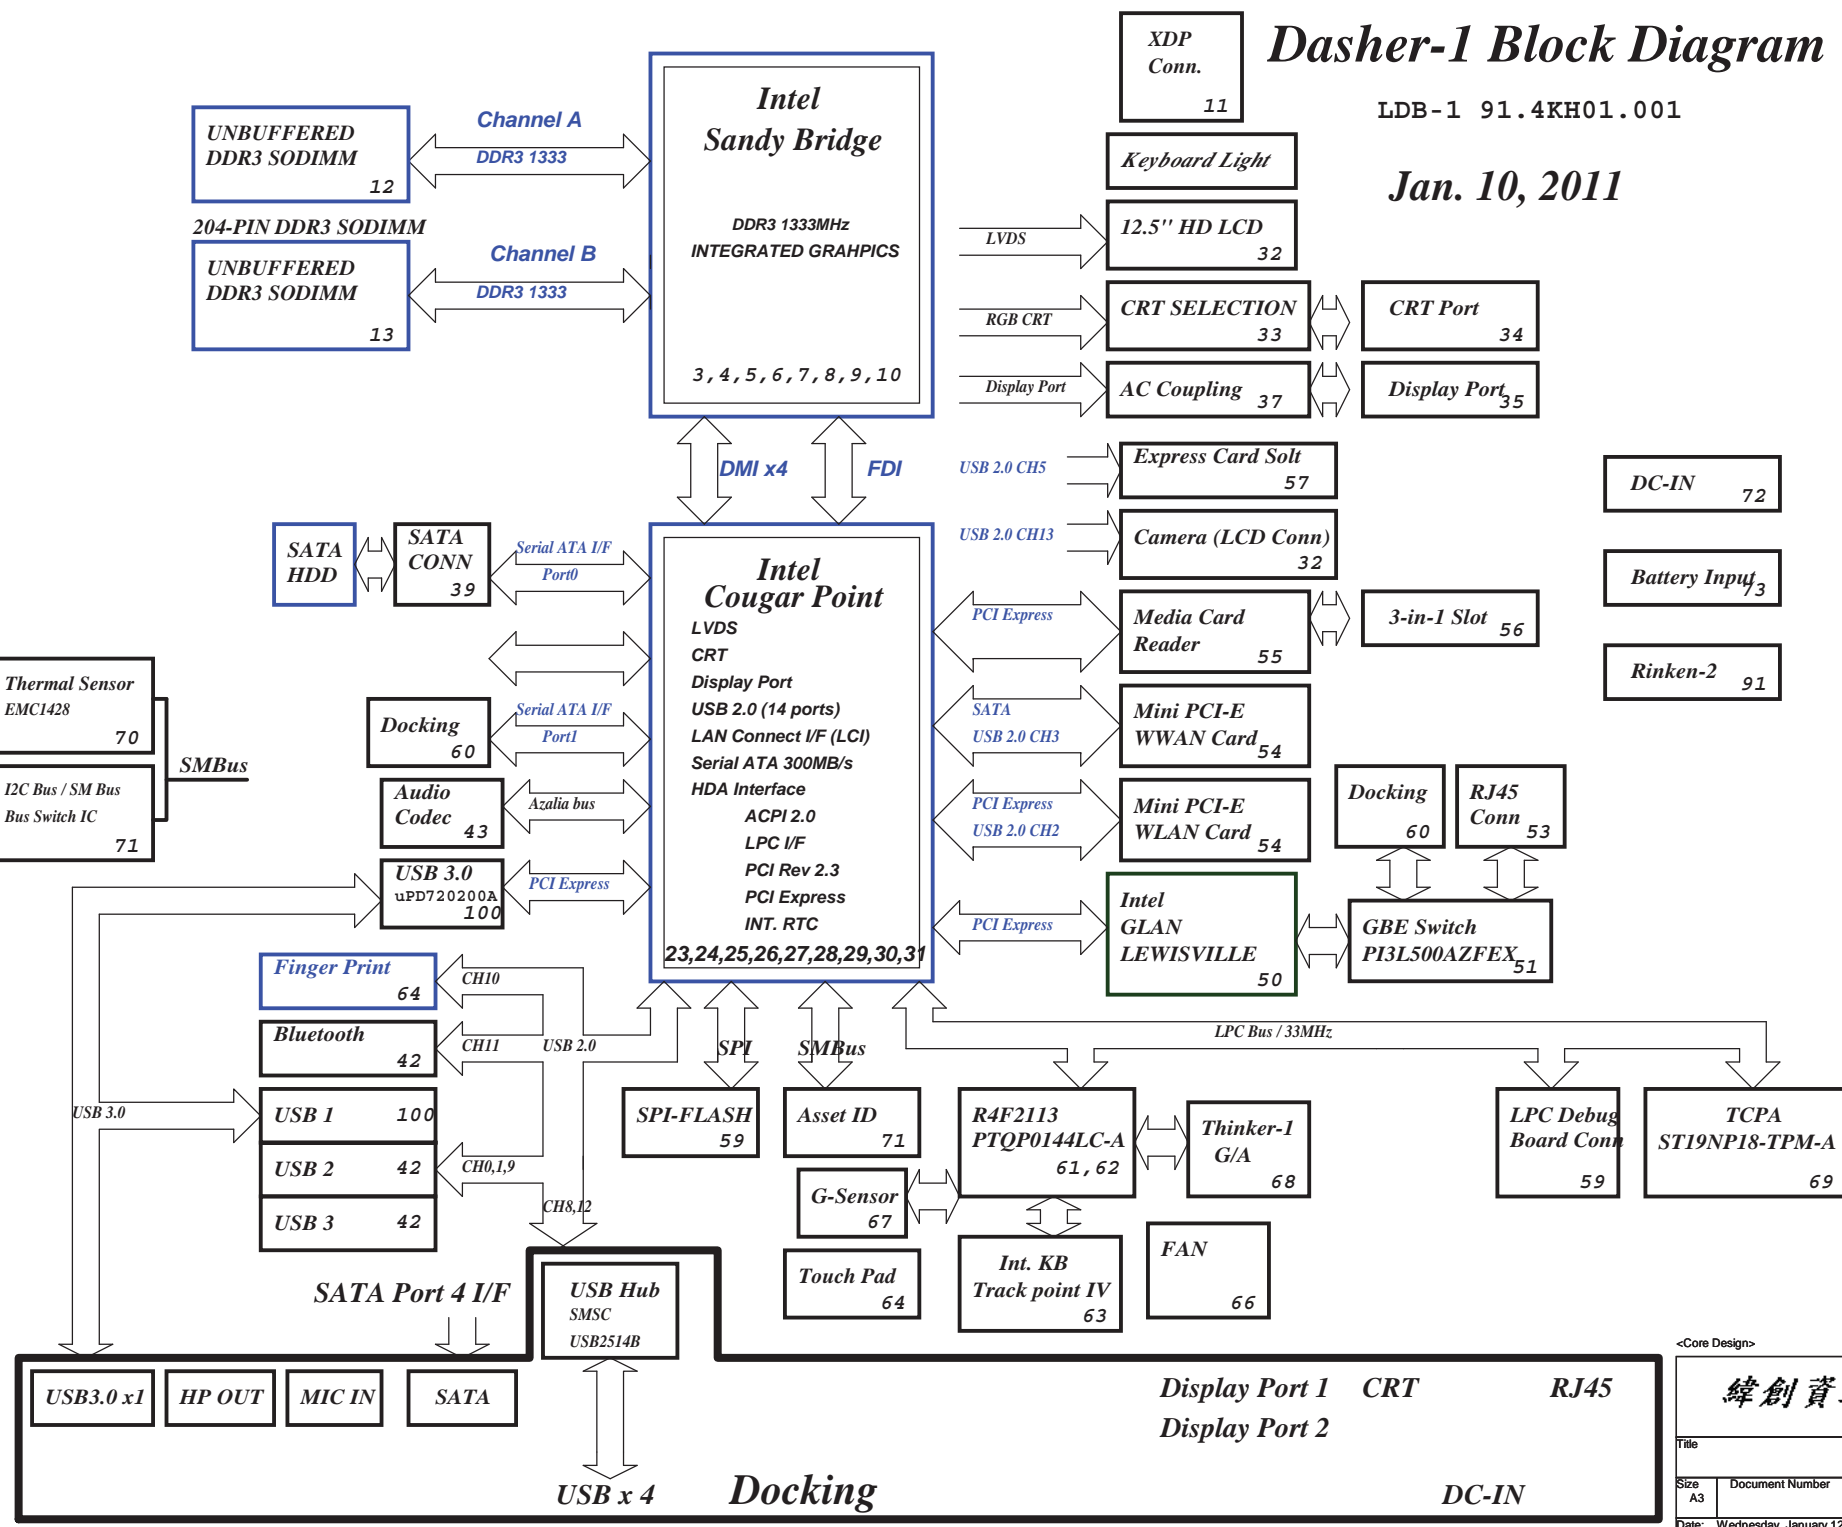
Dasher-1 Block Diagram

LDB-1 91.4KH01.001

Jan. 10, 2011

XDP Conn. 11

Keyboard Light

UNBUFFERED DDR3 SODIMM 12

Channel A
DDR3 1333

204-PIN DDR3 SODIMM

UNBUFFERED DDR3 SODIMM 13

Channel B
DDR3 1333

Intel Sandy Bridge

DDR3 1333MHz
INTEGRATED GRAHPICS

3,4,5,6,7,8,9,10

LVDS

12.5'' HD LCD 32

RGB CRT

CRT SELECTION 33

CRT Port 34

Display Port

AC Coupling 37

Display Port 35

DMI x4

FDI

USB 2.0 CH5

Express Card Solt 57

DC-IN 72

USB 2.0 CH13

Camera (LCD Conn) 32

Battery Input 73

SATA HDD

SATA CONN 39

Serial ATA I/F
Port0

Intel Cougar Point
LVDS
CRT
Display Port
USB 2.0 (14 ports)
LAN Connect I/F (LCI)
Serial ATA 300MB/s
HDA Interface
ACPI 2.0
LPC I/F
PCI Rev 2.3
PCI Express
INT. RTC
23,24,25,26,27,28,29,30,31

PCI Express

Media Card Reader 55

3-in-1 Slot 56

Rinken-2 91

Thermal Sensor EMC1428 70

SMBus

I2C Bus / SM Bus Bus Switch IC 71

Docking 60

Serial ATA I/F
Port1

SATA
USB 2.0 CH3

Mini PCI-E WWAN Card 54

Audio Codec 43

Azalia bus

PCI Express
USB 2.0 CH2

Mini PCI-E WLAN Card 54

Docking 60

RJ45 Conn 53

USB 3.0 uPD720200A 100

PCI Express

PCI Express

Intel GLAN LEWISVILLE 50

GBE Switch PI3L500AZFEX 51

Finger Print 64

CH10

Bluetooth 42

CH11

USB 2.0

SPI

SMBus

LPC Bus / 33MHz

USB 3.0

USB 1 100

USB 2 42

CH0,1,9

USB 3 42

CH8,12

SPI-FLASH 59

Asset ID 71

R4F2113 PTQP0144LC-A 61,62

Thinker-1 G/A 68

LPC Debug Board Conn 59

TCPA ST19NP18-TPM-A 69

G-Sensor 67

Touch Pad 64

Int. KB Track point IV 63

FAN 66

SATA Port 4 I/F

USB Hub SMSC USB2514B

USB3.0 x1

HP OUT

MIC IN

SATA

Display Port 1

CRT

RJ45

Display Port 2

USB x 4

Docking

DC-IN

<Core Design>

緯創資

Title

Size A3

Document Number

Date: Wednesday, January 12